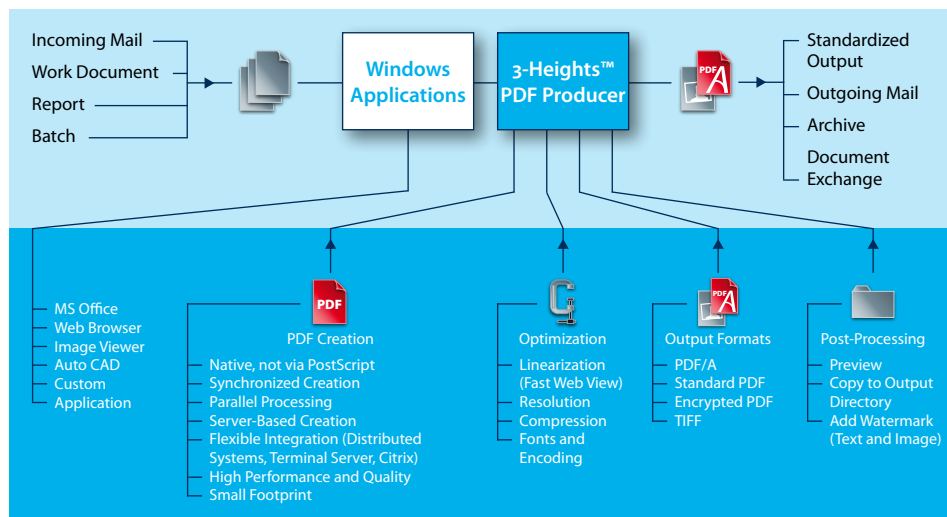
Incoming Mail
Work Document
Report
Batch

Windows Applications

3-Heights™ PDF Producer

PDF A

Standardized Output
Outgoing Mail
Archive
Document Exchange

MS Office
Web Browser
Image Viewer
Auto CAD
Custom Application

PDF

PDF Creation
Native, not via PostScript
Synchronized Creation
Parallel Processing
Server-Based Creation
Flexible Integration (Distributed Systems, Terminal Server, Citrix)
High Performance and Quality
Small Footprint

Optimization
Linearization (Fast Web View)
Resolution
Compression
Fonts and Encoding

PDF A

Output Formats
PDF/A
Standard PDF
Encrypted PDF
TIFF

Post-Processing
Preview
Copy to Output Directory
Add Watermark (Text and Image)